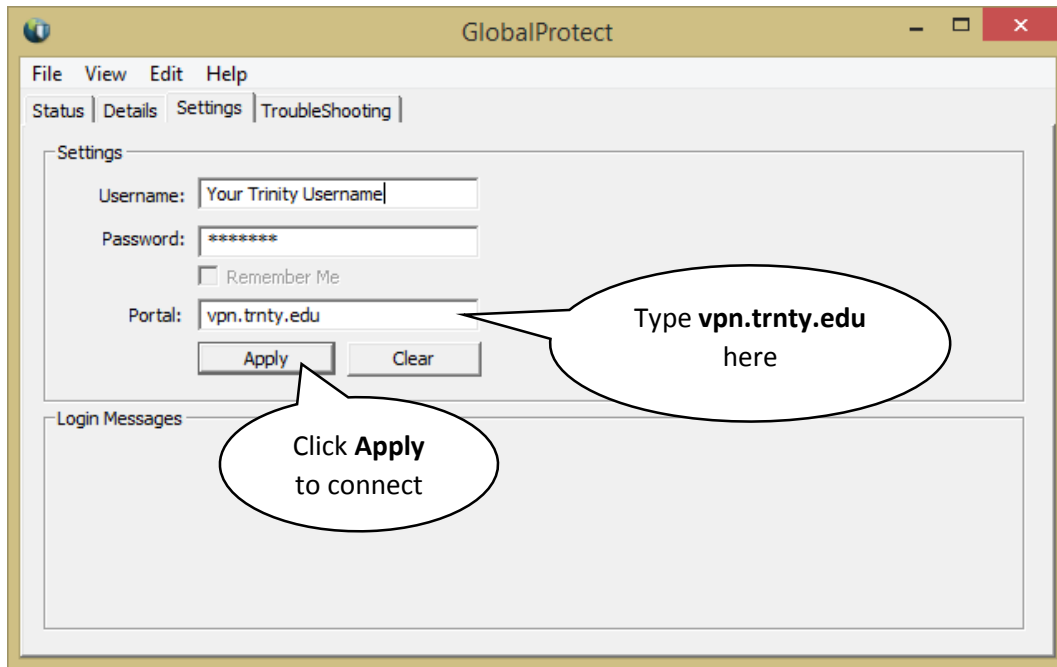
GlobalProtect

File View Edit Help

Status | Details | Settings | TroubleShooting

Settings

Username: Your Trinity Username

Password: *******

Remember Me

Portal: vpn.trnty.edu

Apply Clear

Type **vpn.trnty.edu** here

Login Messages

Click **Apply** to connect